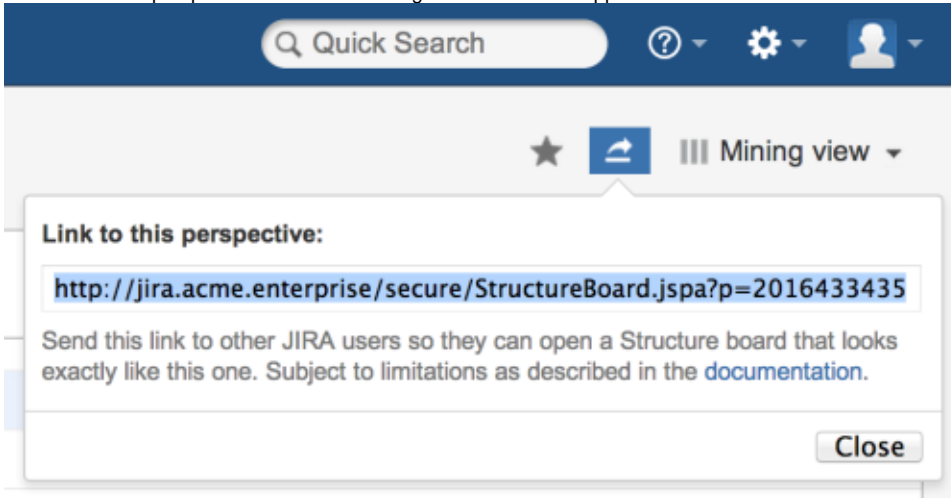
Quick Search

Mining view

Link to this perspective:

http://jira.acme.enterprise/secure/StructureBoard.jspa?p=2016433435

Send this link to other JIRA users so they can open a Structure board that looks exactly like this one. Subject to limitations as described in the documentation.

Close